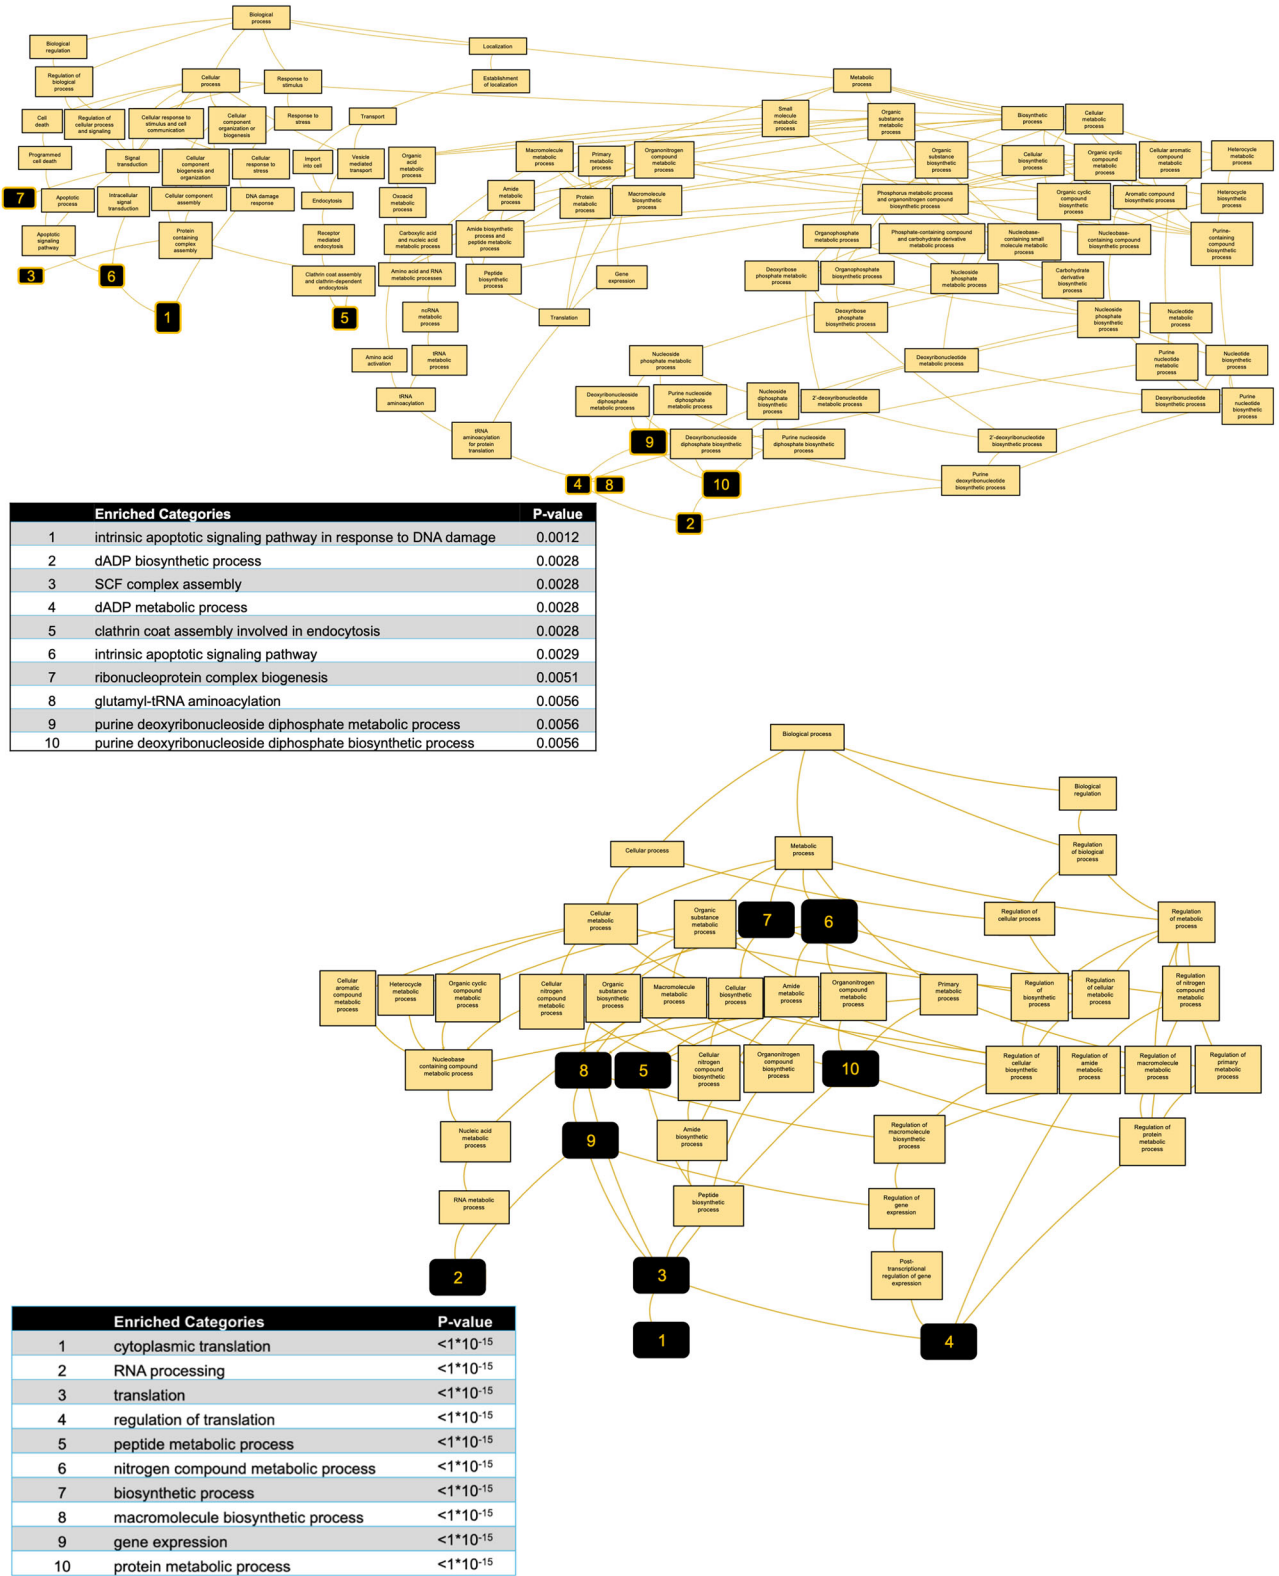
Biological process

Biological regulation

Localization

Regulation of biological process

Cellular process

Response to stimulus

Establishment of localization

Metabolic process

Cell death

Regulation of cellular process and signaling

Cellular response to stimulus and cell communication

Cellular component organization or biogenesis

Response to stress

Transport

Small molecule metabolic process

Organic substance metabolic process

Biosynthetic process

Cellular metabolic process

Programmed cell death

Signal transduction

Cellular component biogenesis and organization

Cellular response to stress

Import into cell

Vesicle mediated transport

Organic acid metabolic process

Macromolecule metabolic process

Primary metabolic process

Organonitrogen compound metabolic process

Organic substance biosynthetic process

Cellular biosynthetic process

Organic cyclic compound metabolic process

Cellular aromatic compound metabolic process

Heterocycle metabolic process

7

Apoptotic process

Intracellular signal transduction

Cellular component assembly

DNA damage response

Endocytosis

Oxoacid metabolic process

Amide metabolic process

Protein metabolic process

Macromolecule biosynthetic process

Phosphorus metabolic process and organonitrogen compound biosynthetic process

Organic cyclic compound biosynthetic process

Aromatic compound biosynthetic process

Heterocycle biosynthetic process

Apoptotic signaling pathway

Protein containing complex assembly

Receptor mediated endocytosis

Carboxylic acid and nucleic acid metabolic process

Amide biosynthetic process and peptide metabolic process

Organophosphate metabolic process

Phosphate-containing compound and carbohydrate derivative metabolic process

Nucleobase-containing small molecule metabolic process

Nucleobase-containing compound biosynthetic process

Purine-containing compound biosynthetic process

3

6

Clathrin coat assembly and clathrin-dependent endocytosis

Amino acid and RNA metabolic processes

Peptide biosynthetic process

Gene expression

Deoxyribose phosphate metabolic process

Organophosphate biosynthetic process

Nucleoside phosphate metabolic process

Carbohydrate derivative biosynthetic process

1

5

ncRNA metabolic process

Translation

Deoxyribose phosphate biosynthetic process

Nucleoside phosphate biosynthetic process

Nucleotide metabolic process

Amino acid activation

tRNA metabolic process

Nucleoside phosphate metabolic process

Deoxyribonucleotide metabolic process

Purine nucleotide metabolic process

Nucleotide biosynthetic process

tRNA aminoacylation

Deoxyribonucleoside diphosphate metabolic process

Purine nucleoside diphosphate metabolic process

Nucleoside diphosphate biosynthetic process

2'-deoxyribonucleotide metabolic process

Deoxyribonucleotide biosynthetic process

Purine nucleotide biosynthetic process

tRNA aminoacylation for protein translation

9

Deoxyribonucleoside diphosphate biosynthetic process

Purine nucleoside diphosphate biosynthetic process

2'-deoxyribonucleotide biosynthetic process

4

8

10

Purine deoxyribonucleotide biosynthetic process

2

| | Enriched Categories | P-value |
|---|---|---|
| 1 | intrinsic apoptotic signaling pathway in response to DNA damage | 0.0012 |
| 2 | dADP biosynthetic process | 0.0028 |
| 3 | SCF complex assembly | 0.0028 |
| 4 | dADP metabolic process | 0.0028 |
| 5 | clathrin coat assembly involved in endocytosis | 0.0028 |
| 6 | intrinsic apoptotic signaling pathway | 0.0029 |
| 7 | ribonucleoprotein complex biogenesis | 0.0051 |
| 8 | glutamyl-tRNA aminoacylation | 0.0056 |
| 9 | purine deoxyribonucleoside diphosphate metabolic process | 0.0056 |
| 10 | purine deoxyribonucleoside diphosphate biosynthetic process | 0.0056 |

Biological process

Biological regulation

Cellular process

Metabolic process

Regulation of biological process

Cellular metabolic process

Organic substance metabolic process

7

6

Regulation of cellular process

Regulation of metabolic process

Cellular aromatic compound metabolic process

Heterocycle metabolic process

Organic cyclic compound metabolic process

Cellular nitrogen compound metabolic process

Organic substance biosynthetic process

Macromolecule metabolic process

Cellular biosynthetic process

Amide metabolic process

Organonitrogen compound metabolic process

Primary metabolic process

Regulation of biosynthetic process

Regulation of cellular metabolic process

Regulation of nitrogen compound metabolic process

Nucleobase containing compound metabolic process

8

5

Cellular nitrogen compound biosynthetic process

Organonitrogen compound biosynthetic process

10

Regulation of cellular biosynthetic process

Regulation of amide metabolic process

Regulation of macromolecule metabolic process

Regulation of primary metabolic process

Nucleic acid metabolic process

9

Amide biosynthetic process

Regulation of macromolecule biosynthetic process

Regulation of protein metabolic process

RNA metabolic process

Peptide biosynthetic process

Regulation of gene expression

Post-transcriptional regulation of gene expression

2

3

1

4

| | Enriched Categories | P-value |
|---|---|---|
| 1 | cytoplasmic translation | <1*10$^{-15}$ |
| 2 | RNA processing | <1*10$^{-15}$ |
| 3 | translation | <1*10$^{-15}$ |
| 4 | regulation of translation | <1*10$^{-15}$ |
| 5 | peptide metabolic process | <1*10$^{-15}$ |
| 6 | nitrogen compound metabolic process | <1*10$^{-15}$ |
| 7 | biosynthetic process | <1*10$^{-15}$ |
| 8 | macromolecule biosynthetic process | <1*10$^{-15}$ |
| 9 | gene expression | <1*10$^{-15}$ |
| 10 | protein metabolic process | <1*10$^{-15}$ |